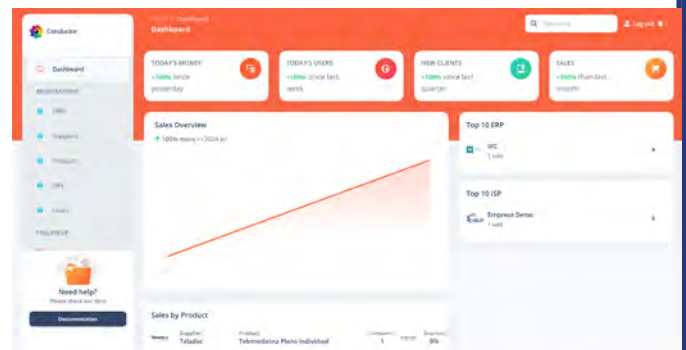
Conductor

Dashboard

REGISTRATION

ERPs

Suppliers

Products

ISPs

Users

FOLLOW UP

Need help?

Please check our docs

Documentation

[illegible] / Dashboard

Dashboard

Search here

Log out

TODAY'S MONEY

+100% since yesterday

TODAY'S USERS

+100% since last week

NEW CLIENTS

+100% since last quarter

SALES

+100% than last month

Sales Overview

100% more in 2024 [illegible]

Top 10 ERP

IXC

1 sale

Top 10 ISP

Empresa Demo

1 sale

Sales by Product

Supplier

Teladoc

Product

Telemedicina Plano Individual

1

0%